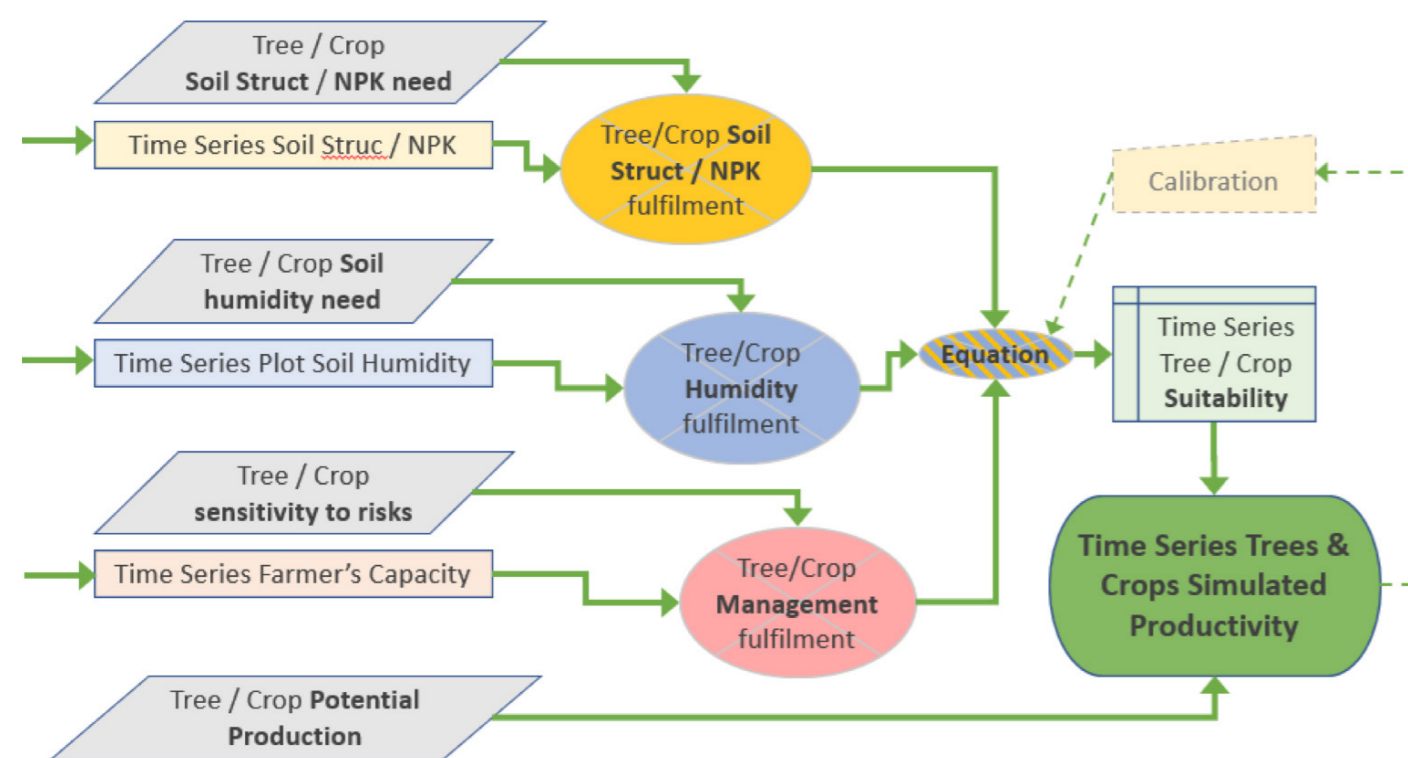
Tree / Crop
Soil Struct / NPK need

Time Series Soil Struc / NPK

Tree/Crop Soil Struct / NPK fulfilment

Calibration

Tree / Crop Soil humidity need

Time Series Plot Soil Humidity

Tree/Crop Humidity fulfilment

Equation

Time Series Tree / Crop Suitability

Tree / Crop sensitivity to risks

Time Series Farmer's Capacity

Tree/Crop Management fulfilment

Time Series Trees & Crops Simulated Productivity

Tree / Crop Potential Production